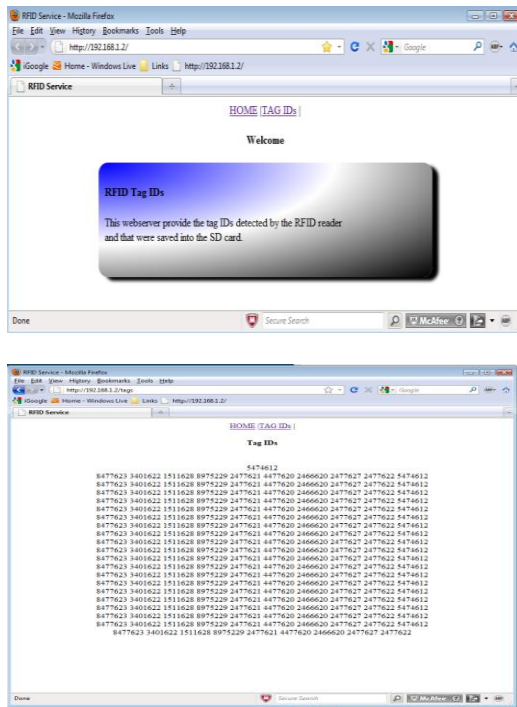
RFID Service - Mozilla Firefox

File Edit View History Bookmarks Tools Help

http://192.168.1.2/

Google

iGoogle Home - Windows Live Links http://192.168.1.2/

RFID Service

HOME |TAG IDs |

Welcome

RFID Tag IDs

This webserver provide the tag IDs detected by the RFID reader and that were saved into the SD card.

Done

Secure Search

McAfee

RFID Service - Mozilla Firefox

File Edit View History Bookmarks Tools Help

http://192.168.1.2/tags

Google

iGoogle Home - Windows Live Links http://192.168.1.2/

RFID Service

HOME |TAG IDs |

Tag IDs

5474612
8477623 3401622 1511628 8975229 2477621 4477620 2466620 2477627 2477622 5474612
8477623 3401622 1511628 8975229 2477621 4477620 2466620 2477627 2477622 5474612
8477623 3401622 1511628 8975229 2477621 4477620 2466620 2477627 2477622 5474612
8477623 3401622 1511628 8975229 2477621 4477620 2466620 2477627 2477622 5474612
8477623 3401622 1511628 8975229 2477621 4477620 2466620 2477627 2477622 5474612
8477623 3401622 1511628 8975229 2477621 4477620 2466620 2477627 2477622 5474612
8477623 3401622 1511628 8975229 2477621 4477620 2466620 2477627 2477622 5474612
8477623 3401622 1511628 8975229 2477621 4477620 2466620 2477627 2477622 5474612
8477623 3401622 1511628 8975229 2477621 4477620 2466620 2477627 2477622 5474612
8477623 3401622 1511628 8975229 2477621 4477620 2466620 2477627 2477622 5474612
8477623 3401622 1511628 8975229 2477621 4477620 2466620 2477627 2477622 5474612
8477623 3401622 1511628 8975229 2477621 4477620 2466620 2477627 2477622 5474612
8477623 3401622 1511628 8975229 2477621 4477620 2466620 2477627 2477622 5474612
8477623 3401622 1511628 8975229 2477621 4477620 2466620 2477627 2477622 5474612
8477623 3401622 1511628 8975229 2477621 4477620 2466620 2477627 2477622 5474612
8477623 3401622 1511628 8975229 2477621 4477620 2466620 2477627 2477622 5474612
8477623 3401622 1511628 8975229 2477621 4477620 2466620 2477627 2477622 5474612
8477623 3401622 1511628 8975229 2477621 4477620 2466620 2477627 2477622 5474612
8477623 3401622 1511628 8975229 2477621 4477620 2466620 2477627 2477622 5474612
8477623 3401622 1511628 8975229 2477621 4477620 2466620 2477627 2477622

Done

Secure Search

McAfee